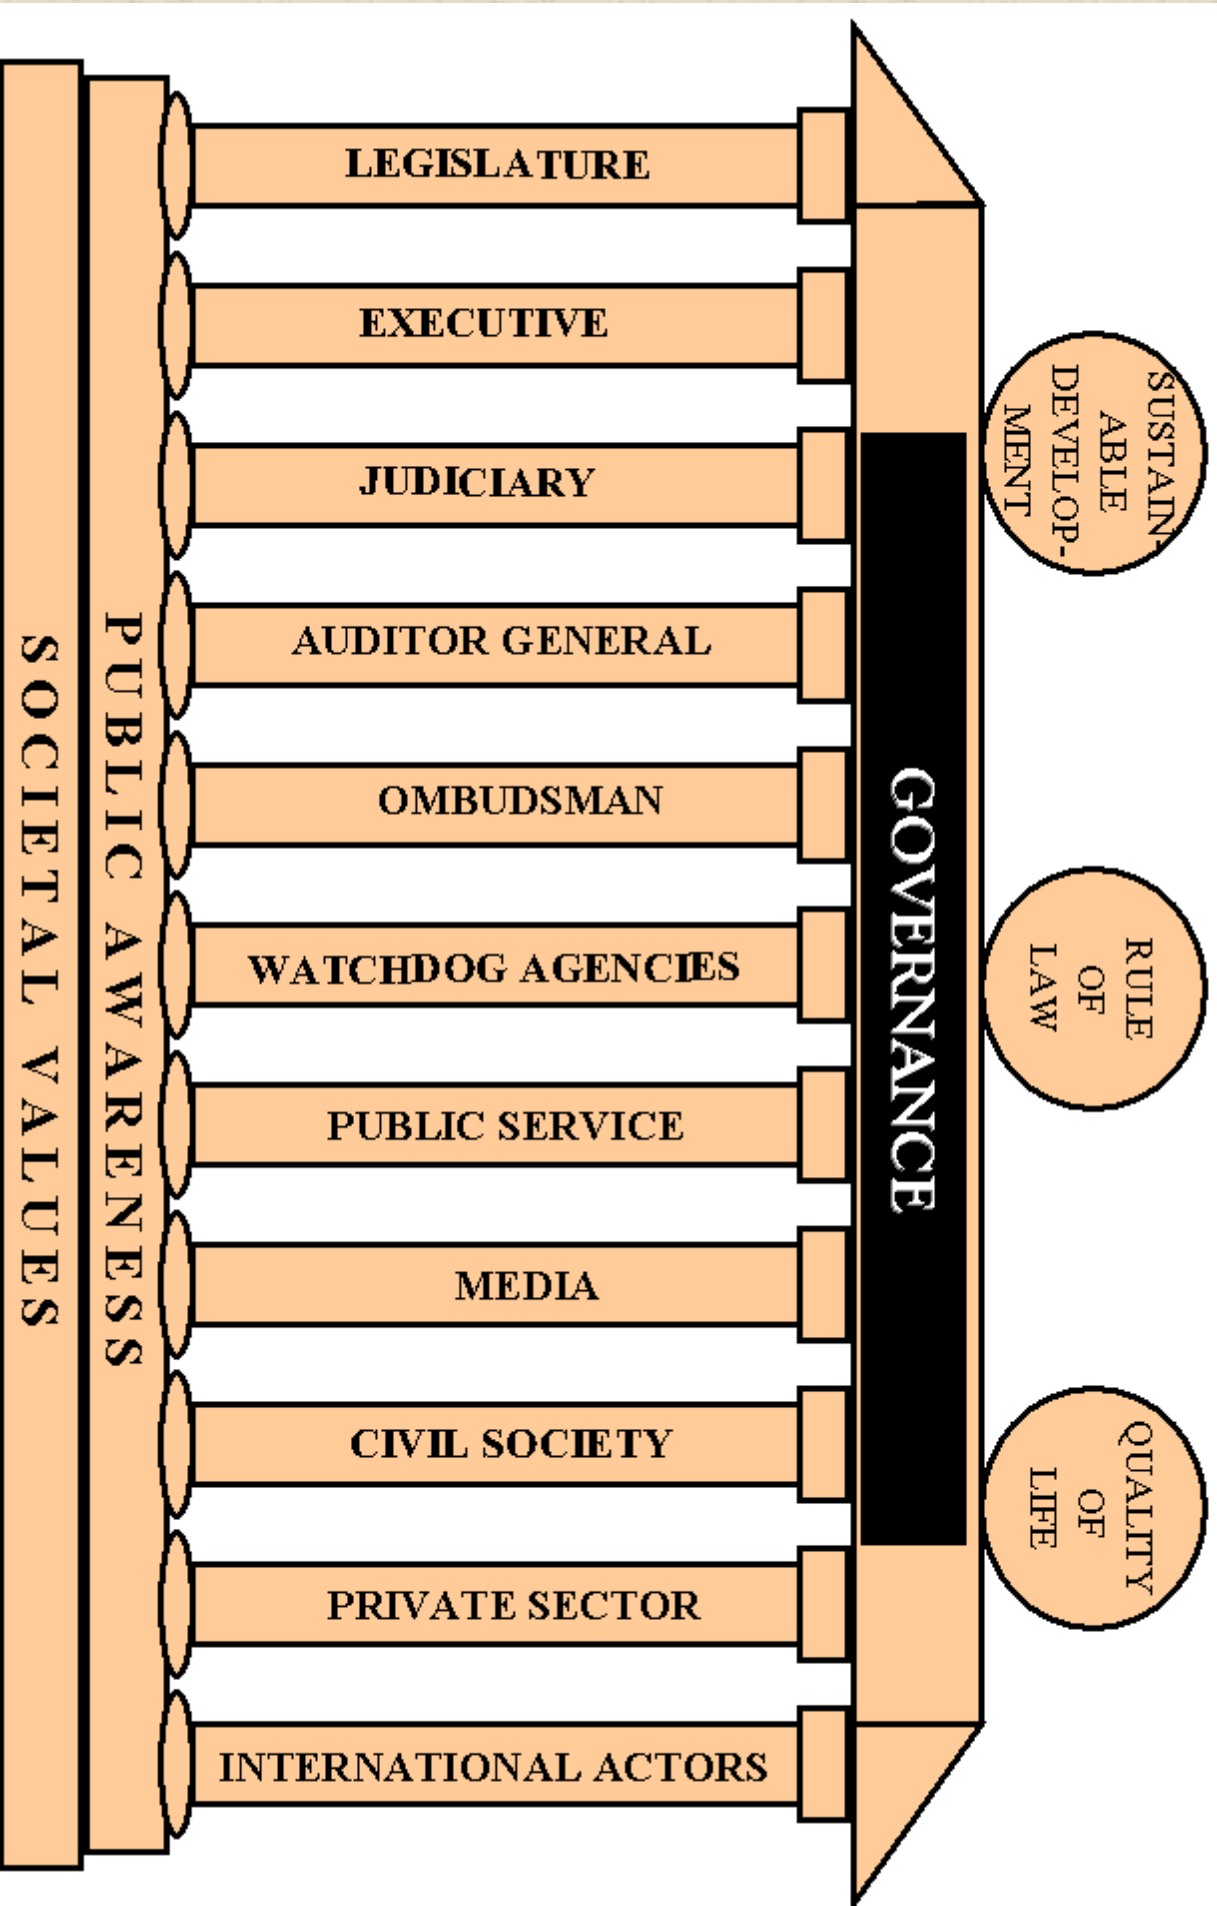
SUSTAINABLE DEVELOPMENT

RULE OF LAW

QUALITY OF LIFE

GOVERNANCE

LEGISLATURE

EXECUTIVE

JUDICIARY

AUDITOR GENERAL

OMBUDSMAN

WATCHDOG AGENCIES

PUBLIC SERVICE

MEDIA

CIVIL SOCIETY

PRIVATE SECTOR

INTERNATIONAL ACTORS

PUBLIC AWARENESS

SOCIETAL VALUES